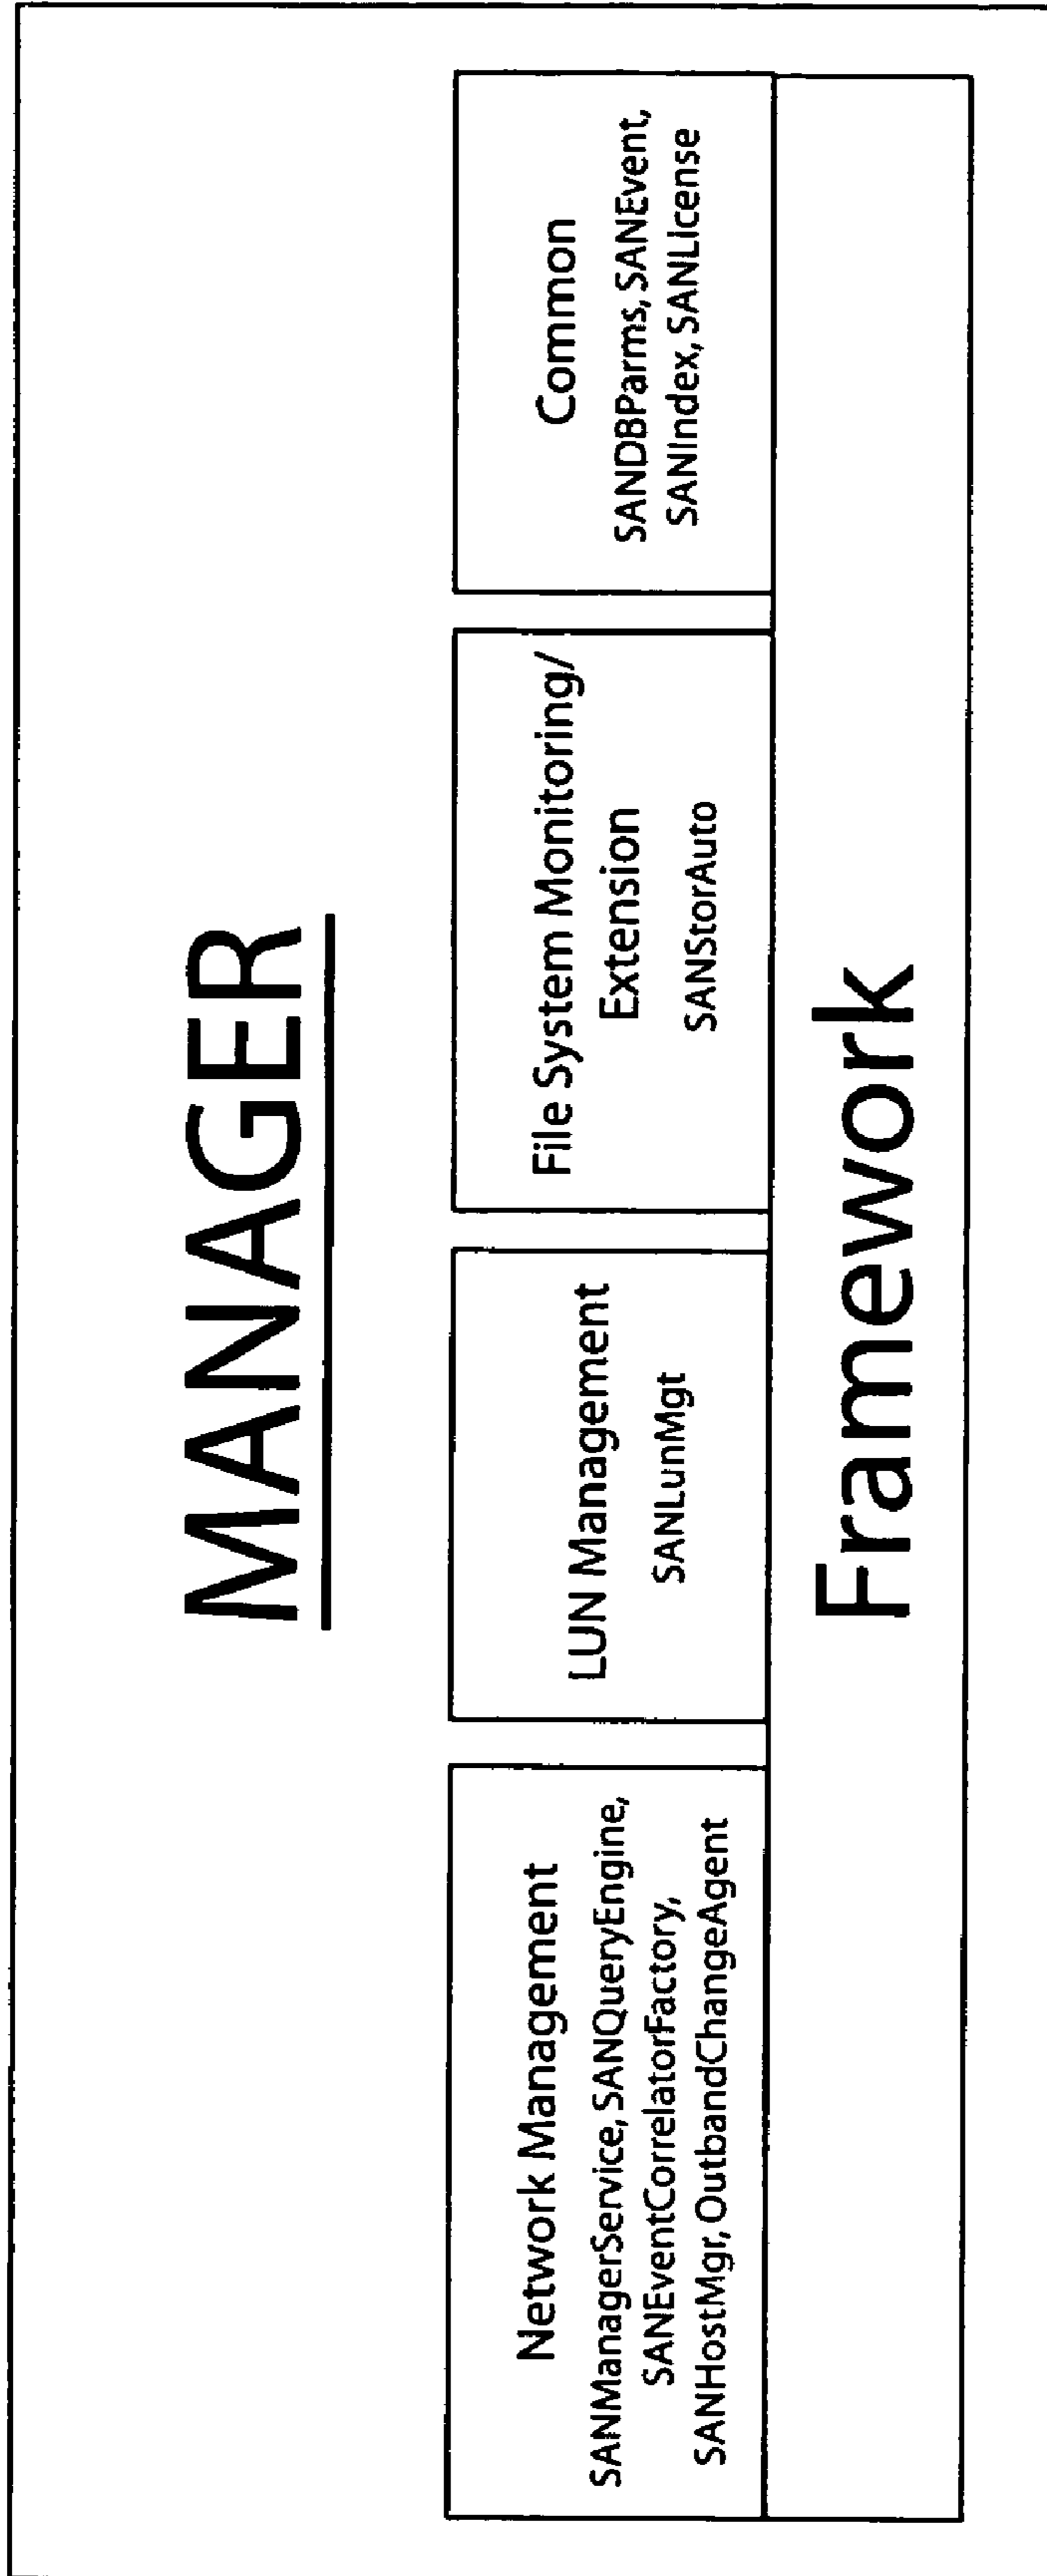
MANAGER

Network Management
SANManagerService, SANQueryEngine, SANEventCorrelatorFactory, SANHostMgr, OutbandChangeAgent

LUN Management
SANLunMgt

File System Monitoring/ Extension
SANStorAuto

Common
SANDBParms, SANEvent, SANIndex, SANLicense

Framework